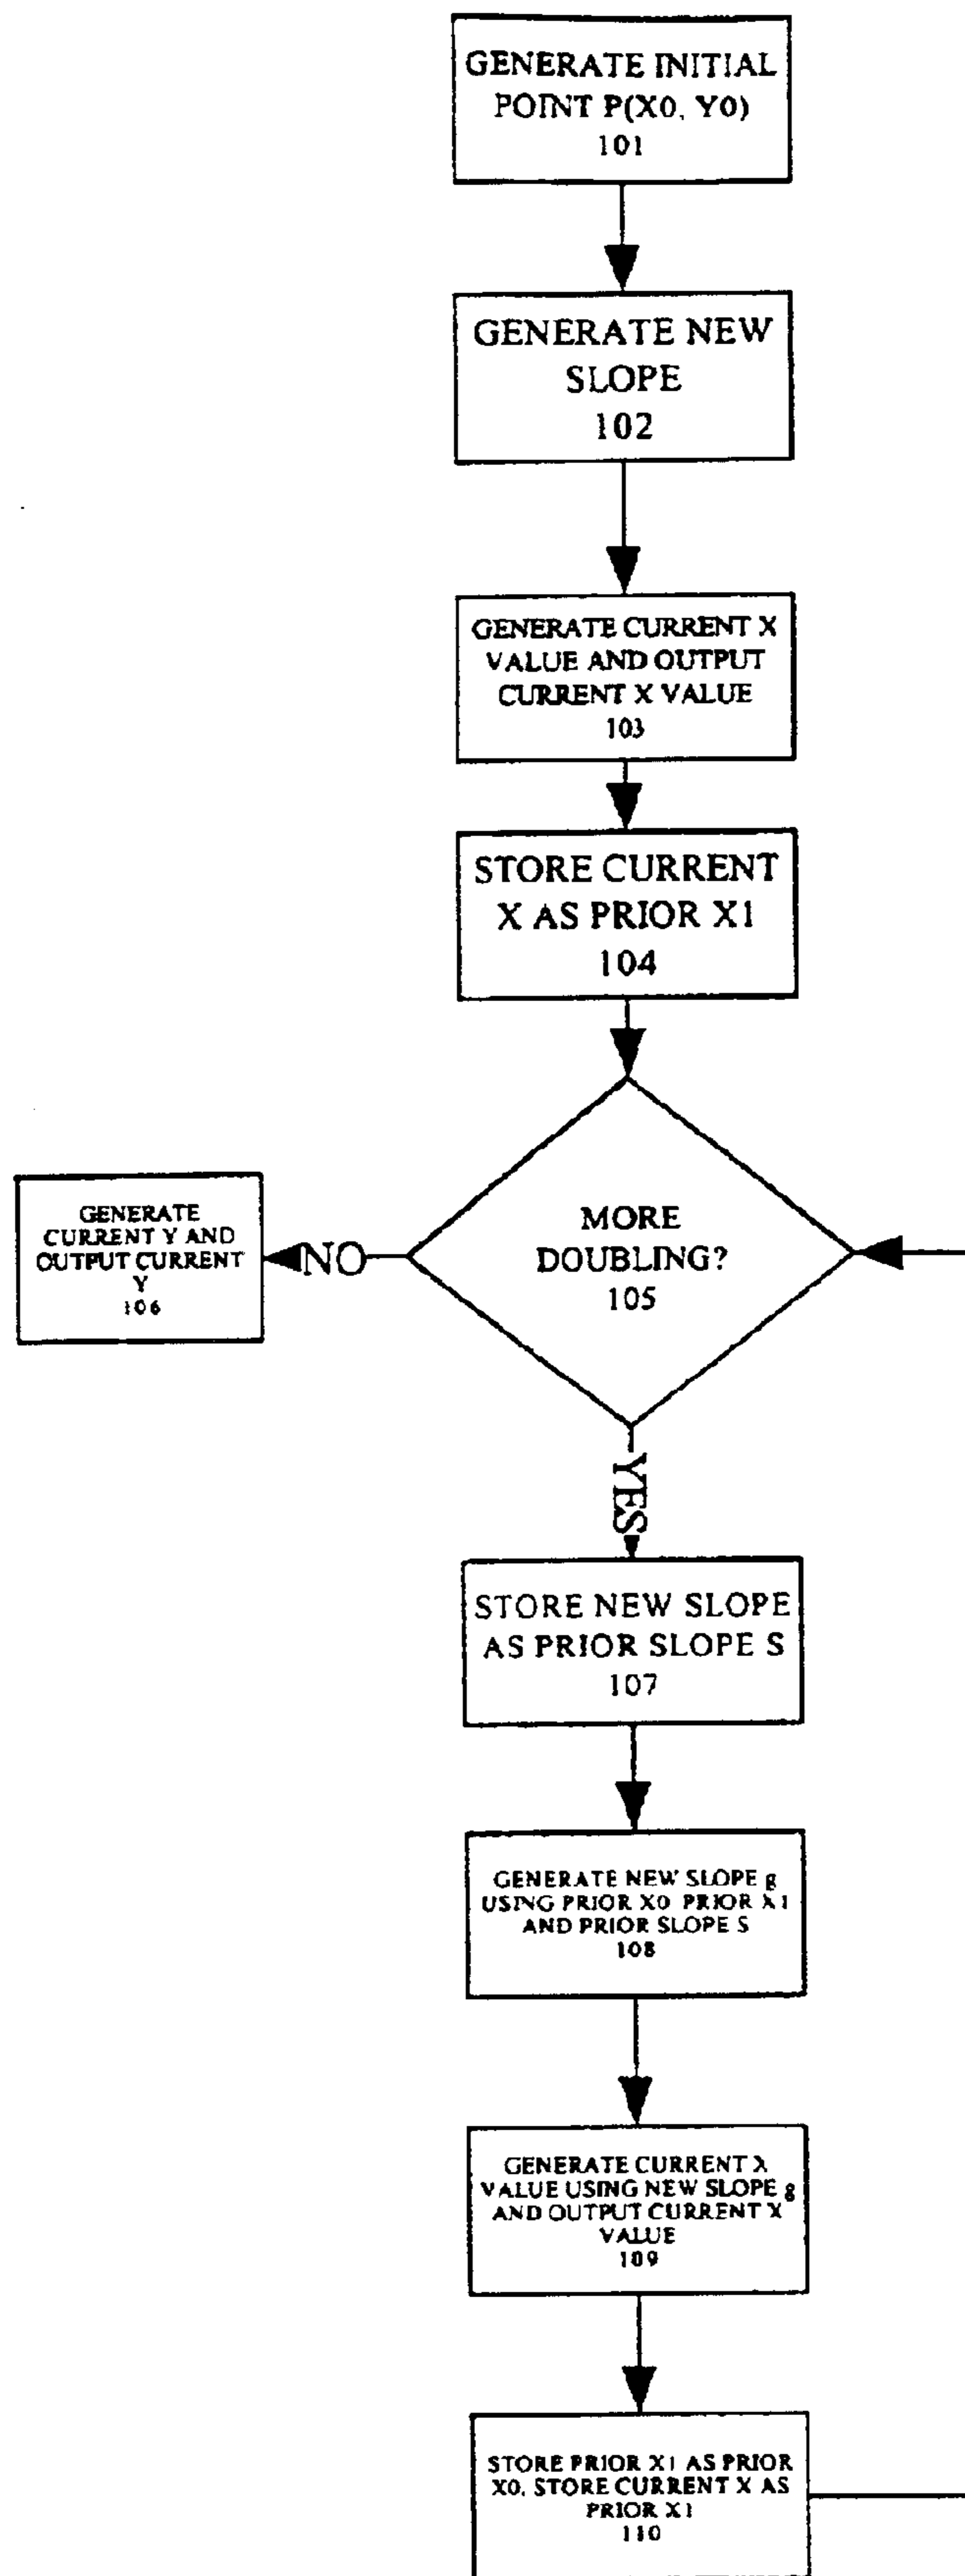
GENERATE INITIAL POINT P(X0, Y0)
101

GENERATE NEW SLOPE
102

GENERATE CURRENT X VALUE AND OUTPUT CURRENT X VALUE
103

STORE CURRENT X AS PRIOR X1
104

GENERATE CURRENT Y AND OUTPUT CURRENT Y
106

NO

MORE DOUBLING?
105

YES

STORE NEW SLOPE AS PRIOR SLOPE S
107

GENERATE NEW SLOPE g USING PRIOR X0 PRIOR X1 AND PRIOR SLOPE S
108

GENERATE CURRENT X VALUE USING NEW SLOPE g AND OUTPUT CURRENT X VALUE
109

STORE PRIOR X1 AS PRIOR X0, STORE CURRENT X AS PRIOR X1
110